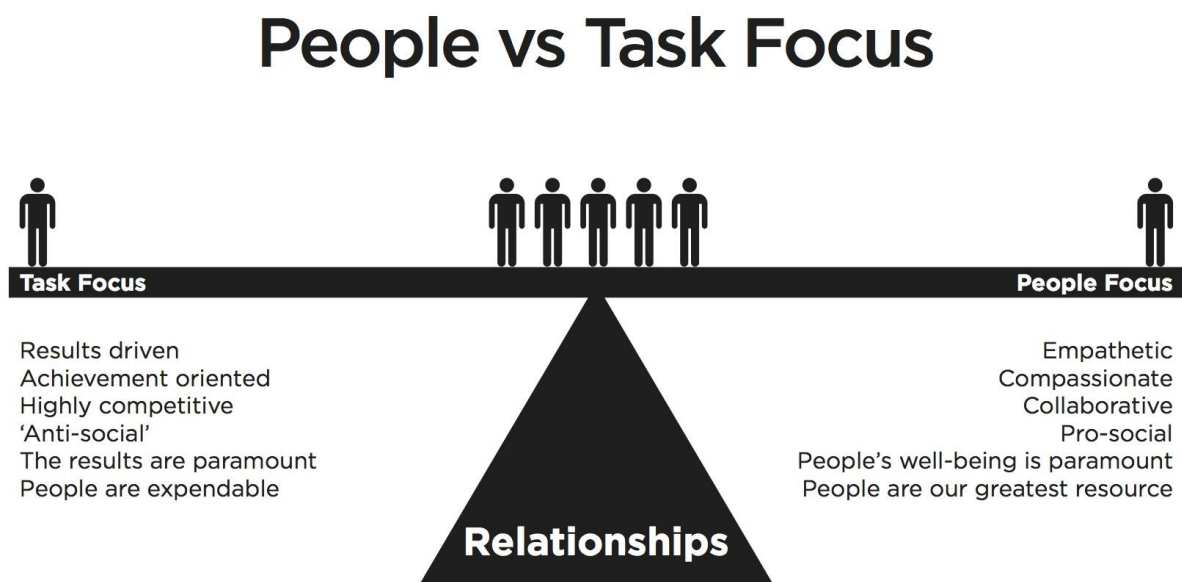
People vs Task Focus

Task Focus

People Focus

Results driven
Achievement oriented
Highly competitive
'Anti-social'
The results are paramount
People are expendable

Empathetic
Compassionate
Collaborative
Pro-social
People's well-being is paramount
People are our greatest resource

Relationships